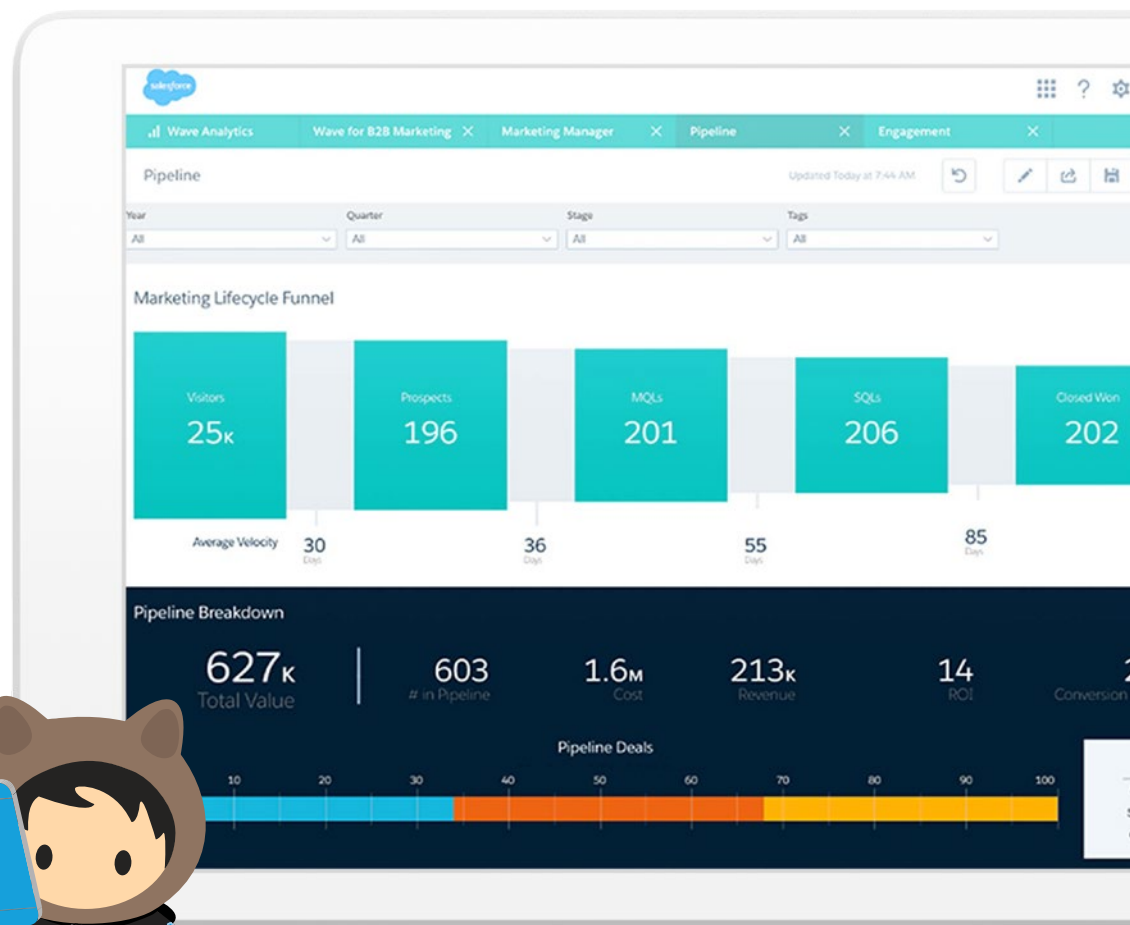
salesforce

Wave Analytics
Wave for B2B Marketing ×
Marketing Manager ×
Pipeline ×
Engagement ×

Pipeline

Updated Today at 7:44 AM

Year
All
Quarter
All
Stage
All
Tags
All

Marketing Lifecycle Funnel

Visitors
25K

Prospects
196

MQLs
201

SQLs
206

Closed Won
202

Average Velocity
30 Days
36 Days
55 Days
85 Days

Pipeline Breakdown

627K
Total Value

603
# in Pipeline

1.6M
Cost

213K
Revenue

14
ROI

Conversion

Pipeline Deals

10 20 30 40 50 60 70 80 90 100